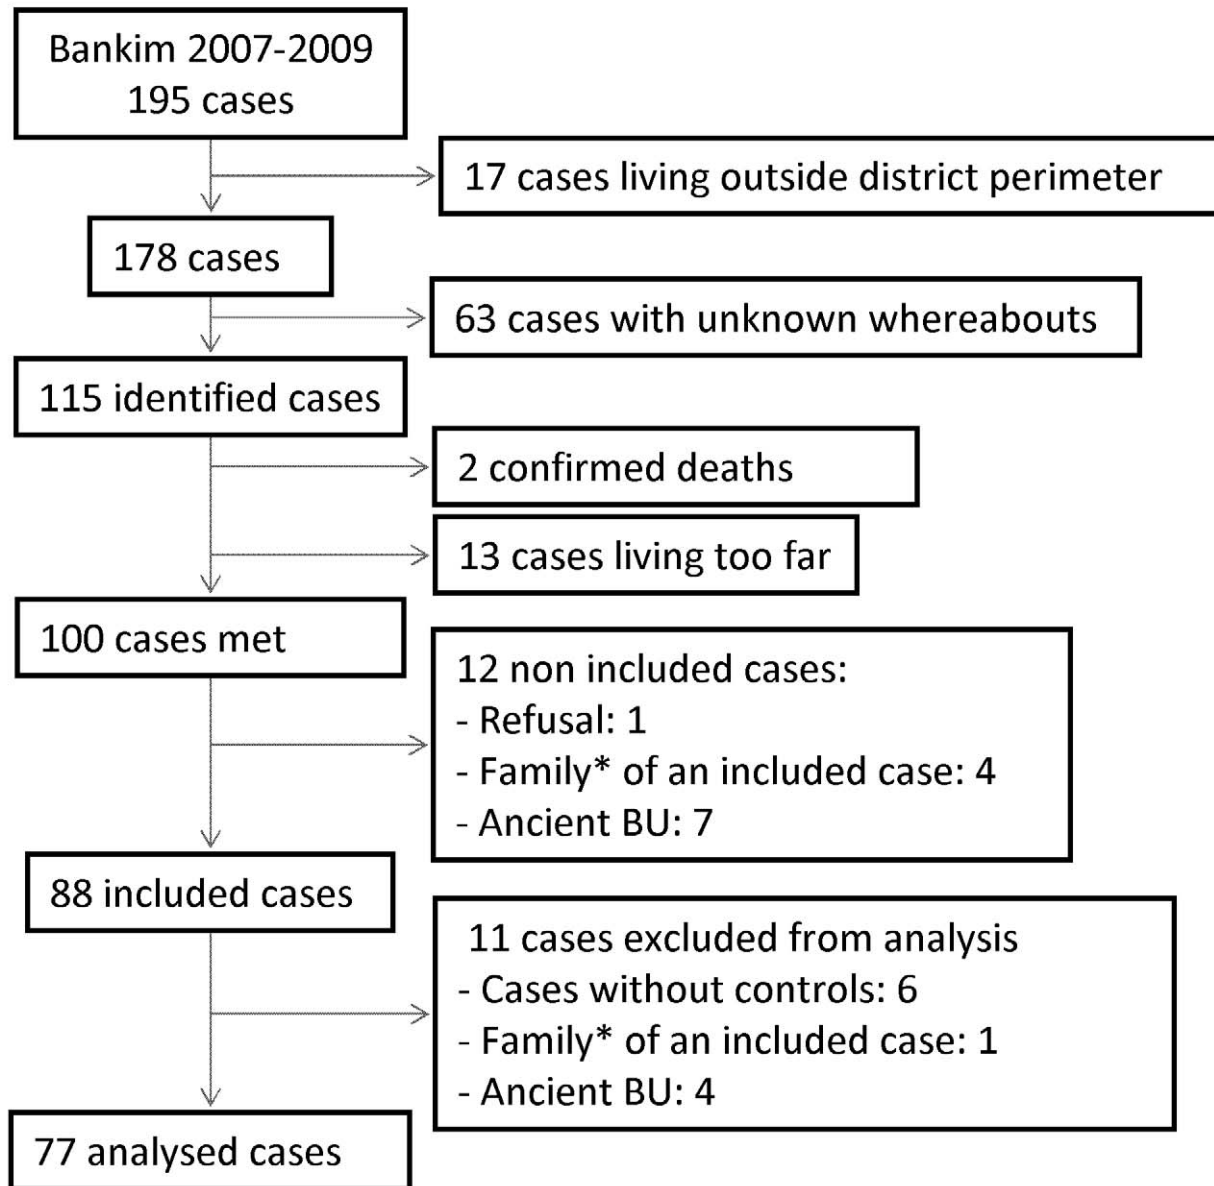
Bankim 2007-2009
195 cases

17 cases living outside district perimeter

178 cases

63 cases with unknown whereabouts

115 identified cases

2 confirmed deaths

13 cases living too far

100 cases met

12 non included cases:
- Refusal: 1
- Family* of an included case: 4
- Ancient BU: 7

88 included cases

11 cases excluded from analysis
- Cases without controls: 6
- Family* of an included case: 1
- Ancient BU: 4

77 analysed cases